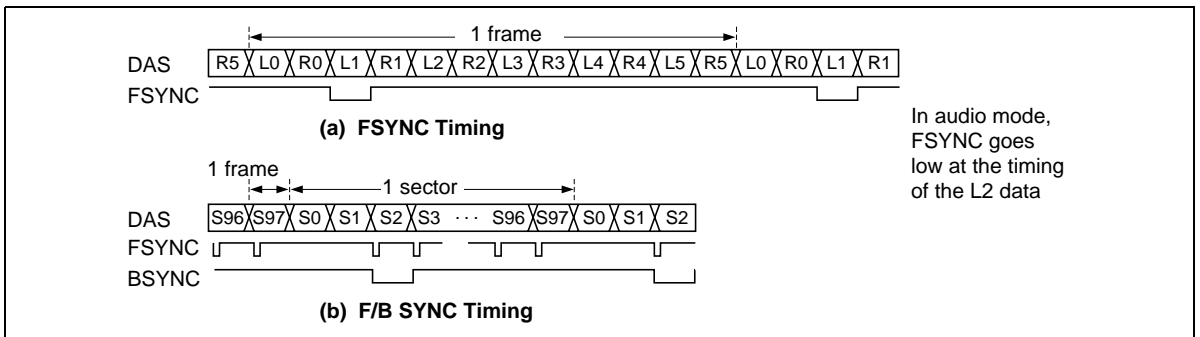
1 frame

DAS R5 L0 R0 L1 R1 L2 R2 L3 R3 L4 R4 L5 R5 L0 R0 L1 R1

FSYNC

(a) FSYNC Timing

In audio mode, FSYNC goes low at the timing of the L2 data

1 frame

1 sector

DAS S96 S97 S0 S1 S2 S3 ··· S96 S97 S0 S1 S2

FSYNC

BSYNC

(b) F/B SYNC Timing